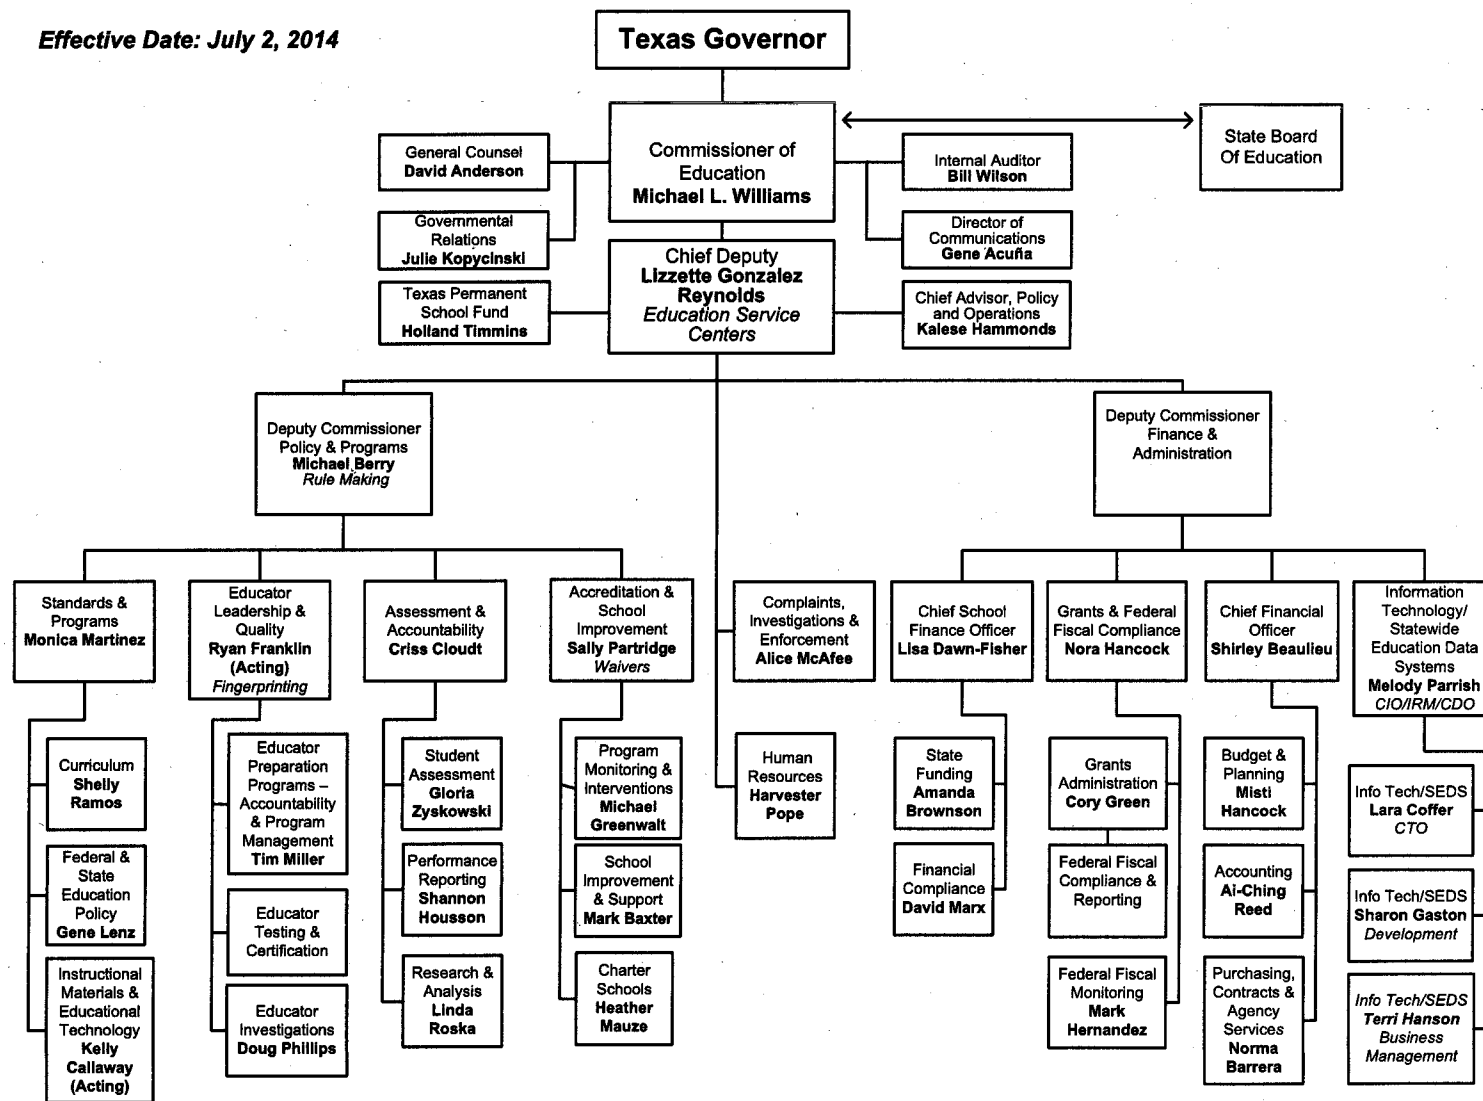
Effective Date: July 2, 2014

Texas Governor

Commissioner of Education
Michael L. Williams

State Board Of Education

General Counsel
David Anderson

Governmental Relations
Julie Kopycinski

Texas Permanent School Fund
Holland Timmins

Internal Auditor
Bill Wilson

Director of Communications
Gene Acuña

Chief Deputy
Lizzette Gonzalez Reynolds
Education Service Centers

Chief Advisor, Policy and Operations
Kalese Hammonds

Deputy Commissioner Policy & Programs
Michael Berry
Rule Making

Deputy Commissioner Finance & Administration

Standards & Programs
Monica Martinez

Educator Leadership & Quality
Ryan Franklin (Acting)
Fingerprinting

Assessment & Accountability
Criss Cloudt

Accreditation & School Improvement
Sally Partridge
Waivers

Complaints, Investigations & Enforcement
Alice McAfee

Chief School Finance Officer
Lisa Dawn-Fisher

Grants & Federal Fiscal Compliance
Nora Hancock

Chief Financial Officer
Shirley Beaulieu

Information Technology/ Statewide Education Data Systems
Melody Parrish
CIO/IRM/CDO

Curriculum
Shelly Ramos

Federal & State Education Policy
Gene Lenz

Instructional Materials & Educational Technology
Kelly Callaway (Acting)

Educator Preparation Programs – Accountability & Program Management
Tim Miller

Educator Testing & Certification

Educator Investigations
Doug Phillips

Student Assessment
Gloria Zyskowski

Performance Reporting
Shannon Housson

Research & Analysis
Linda Roska

Program Monitoring & Interventions
Michael Greenwalt

School Improvement & Support
Mark Baxter

Charter Schools
Heather Mauze

Human Resources
Harvester Pope

State Funding
Amanda Brownson

Financial Compliance
David Marx

Grants Administration
Cory Green

Federal Fiscal Compliance & Reporting

Federal Fiscal Monitoring
Mark Hernandez

Budget & Planning
Misti Hancock

Accounting
Ai-Ching Reed

Purchasing, Contracts & Agency Services
Norma Barrera

Info Tech/SEDS
Lara Coffer
CTO

Info Tech/SEDS
Sharon Gaston
Development

Info Tech/SEDS
Terri Hanson
Business Management